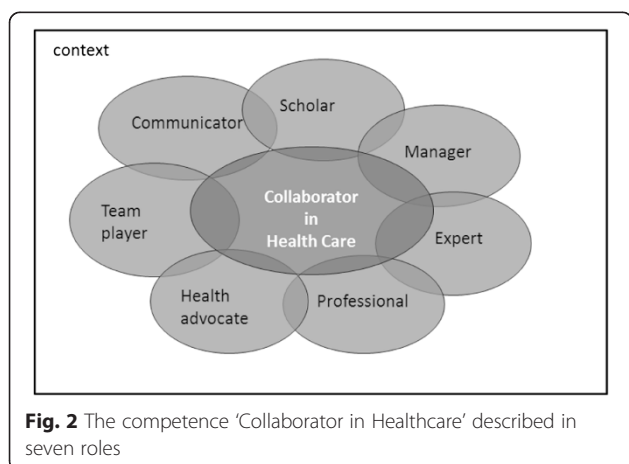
context

Communicator

Scholar

Manager

Team player

Collaborator in Health Care

Expert

Health advocate

Professional

**Fig. 2** The competence 'Collaborator in Healthcare' described in seven roles